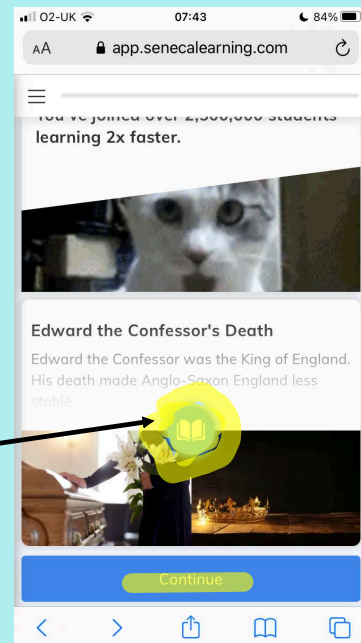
O2-UK 07:43 84%
AA app.senecalearning.com

You've joined over 2,500,000 students learning 2x faster.

Edward the Confessor's Death
Edward the Confessor was the King of England. His death made Anglo-Saxon England less stable.

Continue